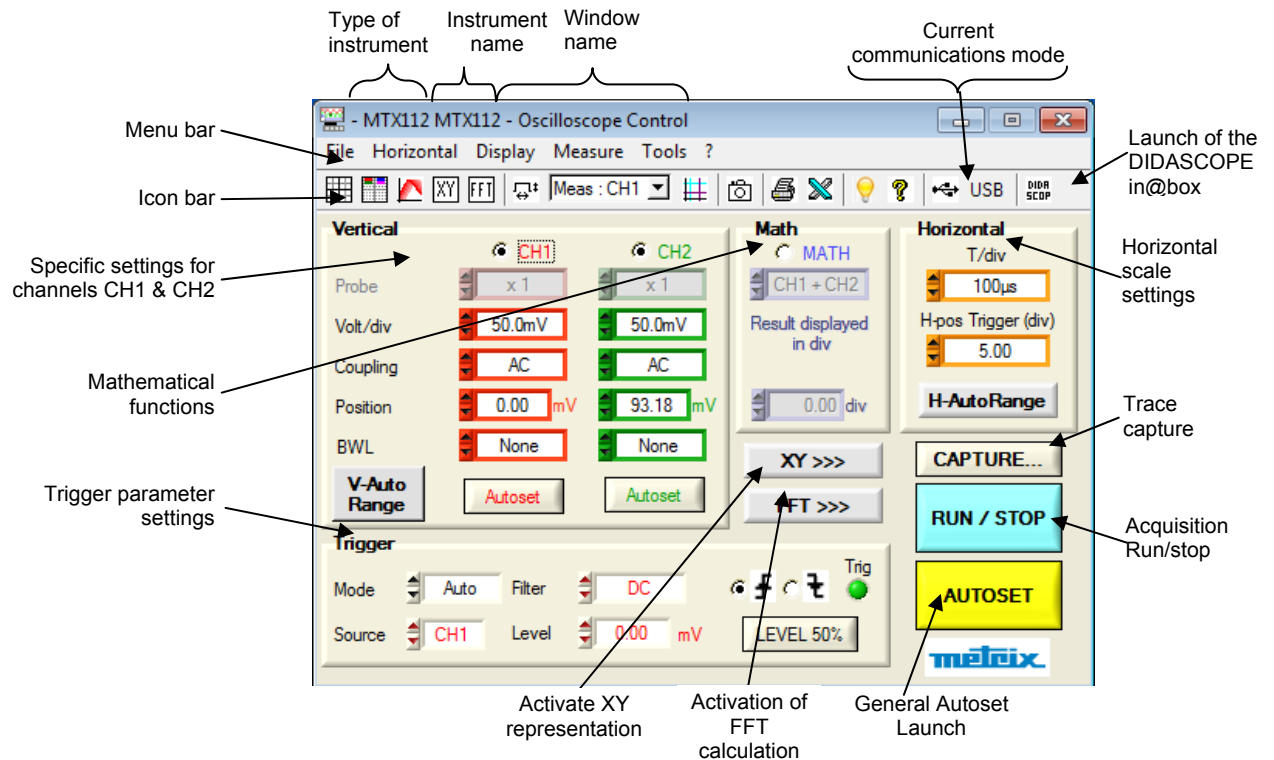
Type of instrument

Instrument name

Window name

Current communications mode

- MTX112 MTX112 - Oscilloscope Control

Menu bar

File Horizontal Display Measure Tools ?

Launch of the DIDASCOPE in@box

Icon bar

XY FFT Meas : CH1 USB DIDA SCOP

Vertical

CH1 CH2

Math

MATH

Horizontal

T/div

Horizontal scale settings

Specific settings for channels CH1 & CH2

Probe x 1 x 1

CH1 + CH2

100µs

H-pos Trigger (div)

Volt/div 50.0mV 50.0mV

Result displayed in div

5.00

Coupling AC AC

H-AutoRange

Mathematical functions

Position 0.00 mV 93.18 mV

0.00 div

Trace capture

BWL None None

XY >>>

CAPTURE...

V-Auto Range

Autoset Autoset

FFT >>>

Trigger parameter settings

RUN / STOP

Acquisition Run/stop

Trigger

Trig

Mode Auto Filter DC

AUTOSET

Source CH1 Level 0.00 mV LEVEL 50%

metrix

Activate XY representation

Activation of FFT calculation

General Autoset Launch